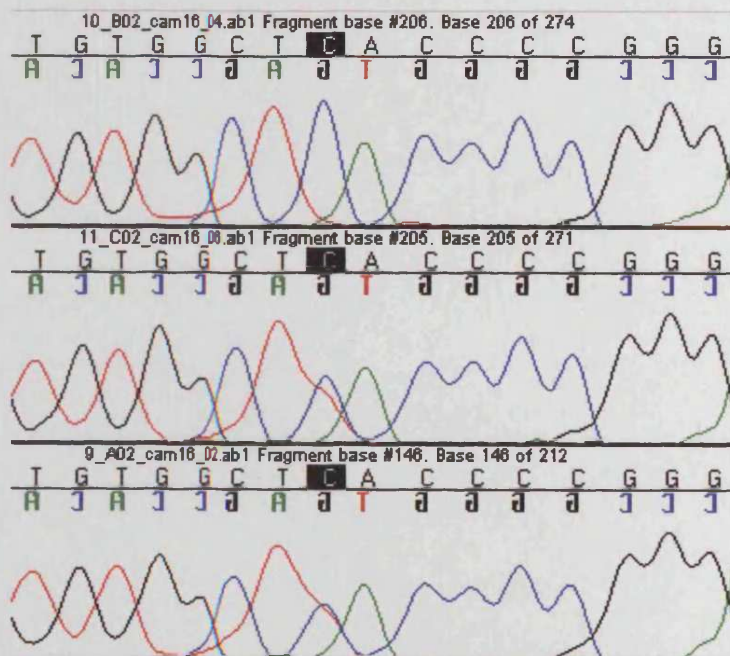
10_B02_cam16_04.ab1 Fragment base #206. Base 206 of 274

T G T G G C T C A C C C C G G G

A Ɔ A Ɔ Ɔ ƃ A ƃ T ƃ ƃ ƃ ƃ Ɔ Ɔ Ɔ

11_C02_cam16_08.ab1 Fragment base #205. Base 205 of 271

T G T G G C T C A C C C C G G G

A Ɔ A Ɔ Ɔ ƃ A ƃ T ƃ ƃ ƃ ƃ Ɔ Ɔ Ɔ

9_A02_cam16_02.ab1 Fragment base #146. Base 146 of 212

T G T G G C T C A C C C C G G G

A Ɔ A Ɔ Ɔ ƃ A ƃ T ƃ ƃ ƃ ƃ Ɔ Ɔ Ɔ